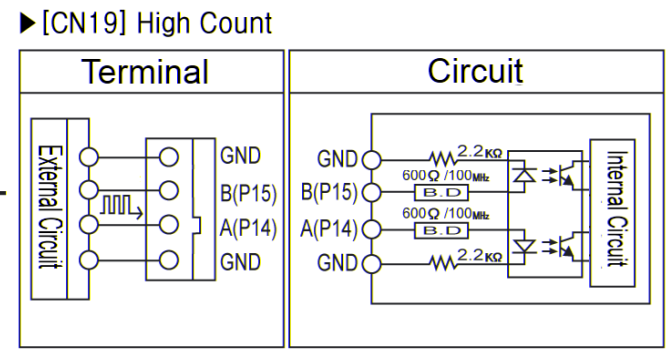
▶[CN19] High Count

| Terminal | Circuit |
|---|---|
| External Circuit<br>GND<br>B(P15)<br>A(P14)<br>GND | GND<br>B(P15)<br>A(P14)<br>GND<br>2.2KΩ<br>600Ω /100MHz<br>B.D<br>600Ω /100MHz<br>B.D<br>2.2KΩ<br>Internal Circuit |